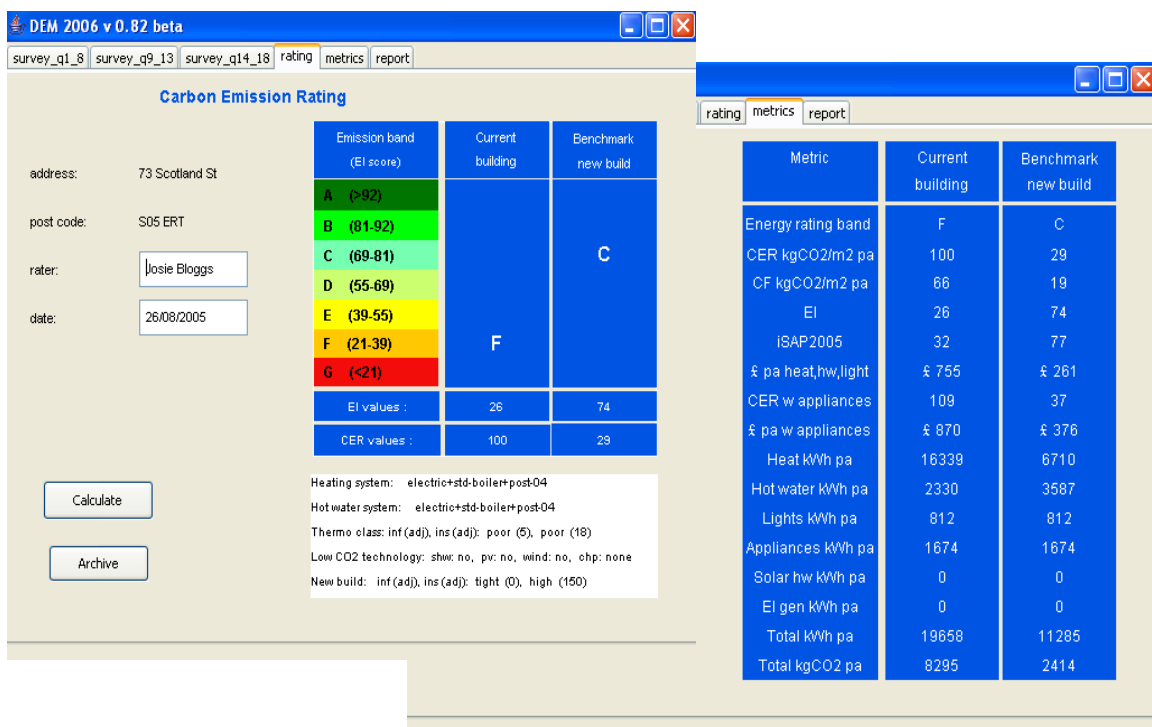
DEM 2006 v 0.82 beta

survey_q1_8 survey_q9_13 survey_q14_18 rating metrics report

Carbon Emission Rating

address: 73 Scotland St

post code: S05 ERT

rater: Josie Bloggs

date: 26/08/2005

| Emission band (EI score) | Current building | Benchmark new build |
|---|---|---|
| A (>92) | | |
| B (81-92) | | |
| C (69-81) | | C |
| D (55-69) | | |
| E (39-55) | | |
| F (21-39) | F | |
| G (<21) | | |
| EI values : | 26 | 74 |
| CER values : | 100 | 29 |

Heating system: electric+std-boiler+post-04
Hot water system: electric+std-boiler+post-04
Thermo class: inf (adj), ins (adj): poor (5), poor (18)
Low CO2 technology: shw: no, pv: no, wind: no, chp: none
New build: inf (adj), ins (adj): tight (0), high (150)

Calculate

Archive

rating metrics report

| Metric | Current building | Benchmark new build |
|---|---|---|
| Energy rating band | F | C |
| CER kgCO2/m2 pa | 100 | 29 |
| CF kgCO2/m2 pa | 66 | 19 |
| EI | 26 | 74 |
| iSAP2005 | 32 | 77 |
| £ pa heat,hw,light | £ 755 | £ 261 |
| CER w appliances | 109 | 37 |
| £ pa w appliances | £ 870 | £ 376 |
| Heat kWh pa | 16339 | 6710 |
| Hot water kWh pa | 2330 | 3587 |
| Lights kWh pa | 812 | 812 |
| Appliances kWh pa | 1674 | 1674 |
| Solar hw kWh pa | 0 | 0 |
| El gen kWh pa | 0 | 0 |
| Total kWh pa | 19658 | 11285 |
| Total kgCO2 pa | 8295 | 2414 |